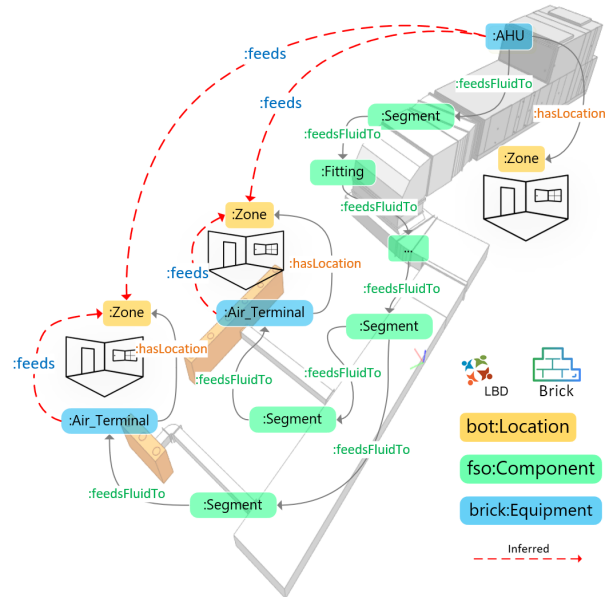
:AHU
:feeds
:feedsFluidTo
:feeds
:Segment
:hasLocation
:feedsFluidTo
:Zone
:Fitting
:feedsFluidTo
:Zone
...
:feeds
:hasLocation
:feedsFluidTo
:Zone
:Air_Terminal
:Segment
:feeds
:hasLocation
LBD
Brick
:feedsFluidTo
:feedsFluidTo
:Air_Terminal
:Segment
bot:Location
:feedsFluidTo
fso:Component
:feedsFluidTo
:Segment
brick:Equipment
Inferred